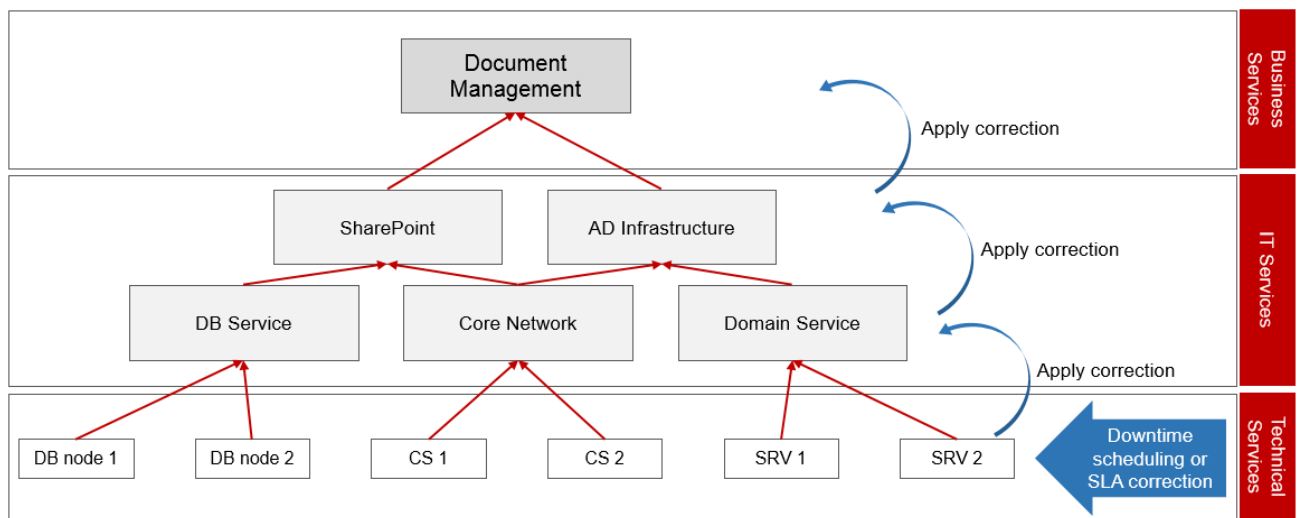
Document Management

Apply correction

Business Services

SharePoint

AD Infrastructure

Apply correction

DB Service

Core Network

Domain Service

IT Services

Apply correction

DB node 1

DB node 2

CS 1

CS 2

SRV 1

SRV 2

Downtime scheduling or SLA correction

Technical Services